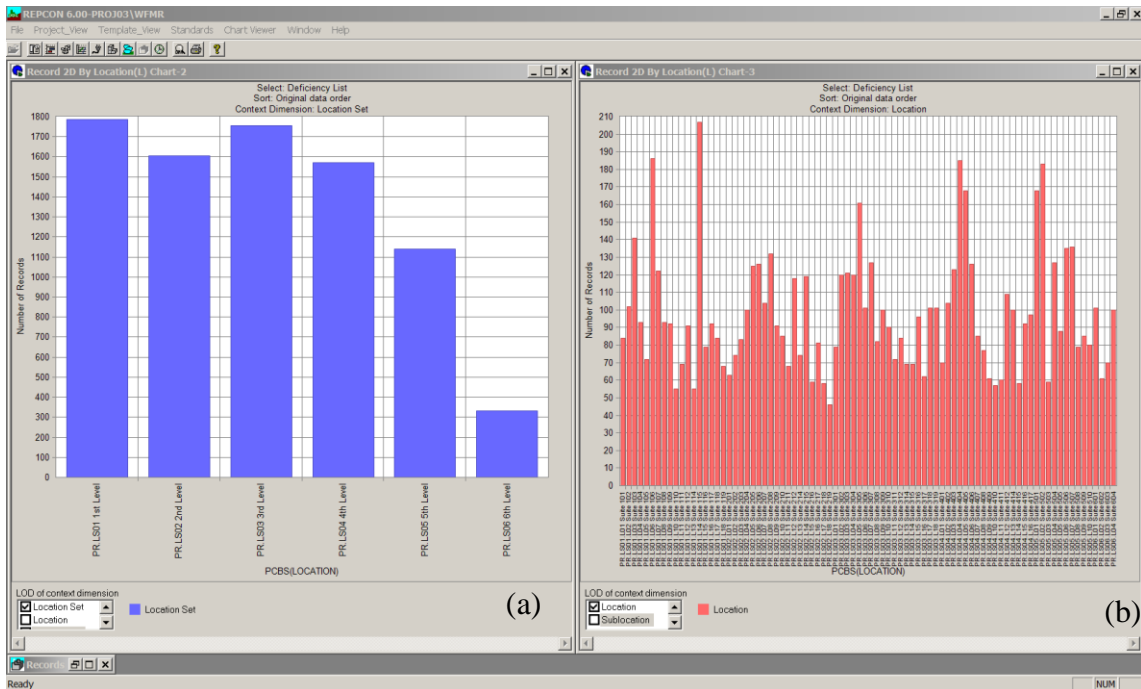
REPCON 6.00-PROJ03\WFMR

File Project_View Template_View Standards Chart Viewer Window Help

Record 2D By Location(L) Chart-2

Select: Deficiency List
Sort: Original data order
Context Dimension: Location Set

Number of Records

1800 1700 1600 1500 1400 1300 1200 1100 1000 900 800 700 600 500 400 300 200 100 0

PR LS01 1st Level
PR LS02 2nd Level
PR LS03 3rd Level
PR LS04 4th Level
PR LS05 5th Level
PR LS06 6th Level

PCBS(LOCATION)

LOD of context dimension
Location Set
Location

Location Set

(a)

Record 2D By Location(L) Chart-3

Select: Deficiency List
Sort: Original data order
Context Dimension: Location

Number of Records

210 200 190 180 170 160 150 140 130 120 110 100 90 80 70 60 50 40 30 20 10 0

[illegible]

PCBS(LOCATION)

LOD of context dimension
Location
Sublocation

Location

(b)

Records

Ready

NUM